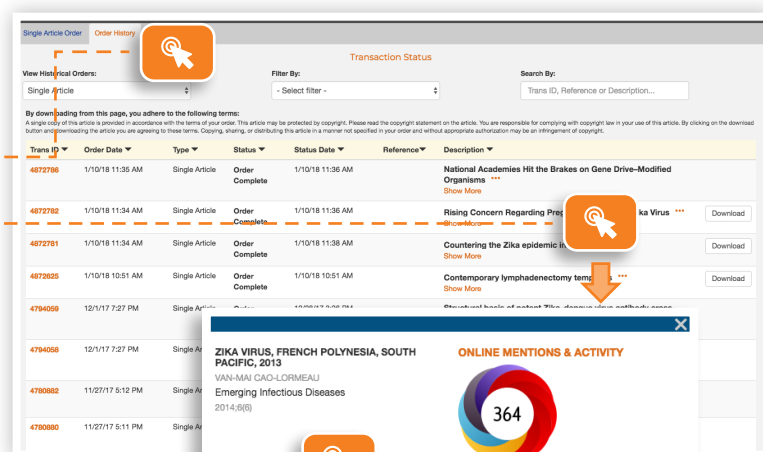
Single Article Order | Order History

Transaction Status

View Historical Orders:
Single Article

Filter By:
- Select filter -

Search By:
Trans ID, Reference or Description...

By downloading from this page, you adhere to the following terms:
A single copy of this article is provided in accordance with the terms of your order. This article may be protected by copyright. Please read the copyright statement on the article. You are responsible for complying with copyright law in your use of this article. By clicking on the download button and downloading the article you are agreeing to these terms. Copying, sharing, or distributing this article in a manner not specified in your order and without appropriate authorization may be an infringement of copyright.

| Trans ID | Order Date | Type | Status | Status Date | Reference | Description | |
|---|---|---|---|---|---|---|---|
| 4872786 | 1/10/18 11:35 AM | Single Article | Order Complete | 1/10/18 11:36 AM | | National Academies Hit the Brakes on Gene Drive–Modified Organisms ••• Show More | |
| 4872782 | 1/10/18 11:34 AM | Single Article | Order Complete | 1/10/18 11:36 AM | | Rising Concern Regarding Pre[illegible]ka Virus ••• Show More | Download |
| 4872781 | 1/10/18 11:34 AM | Single Article | Order Complete | 1/10/18 11:38 AM | | Countering the Zika epidemic i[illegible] Show More | Download |
| 4872625 | 1/10/18 10:51 AM | Single Article | Order Complete | 1/10/18 10:51 AM | | Contemporary lymphadenectomy temp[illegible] ••• Show More | Download |
| 4794059 | 12/1/17 7:27 PM | Single Arti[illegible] | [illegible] | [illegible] | | Structural basis of potent Zika–dengue virus antibody cross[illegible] | |
| 4794058 | 12/1/17 7:27 PM | Single A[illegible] | | | | | |
| 4780882 | 11/27/17 5:12 PM | Single A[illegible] | | | | | |
| 4780880 | 11/27/17 5:11 PM | Single A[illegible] | | | | | |

ZIKA VIRUS, FRENCH POLYNESIA, SOUTH PACIFIC, 2013
VAN-MAI CAO-LORMEAU
Emerging Infectious Diseases
2014;6(6)

ONLINE MENTIONS & ACTIVITY
364